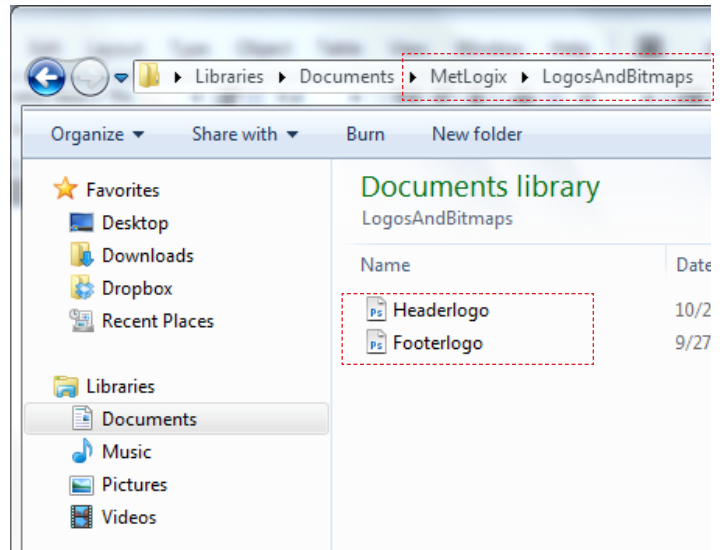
Libraries ▸ Documents ▸ MetLogix ▸ LogosAndBitmaps

Organize ▾ Share with ▾ Burn New folder

Favorites
Desktop
Downloads
Dropbox
Recent Places

Libraries
Documents
Music
Pictures
Videos

Documents library
LogosAndBitmaps

Name
Date

Headerlogo 10/2
Footerlogo 9/27